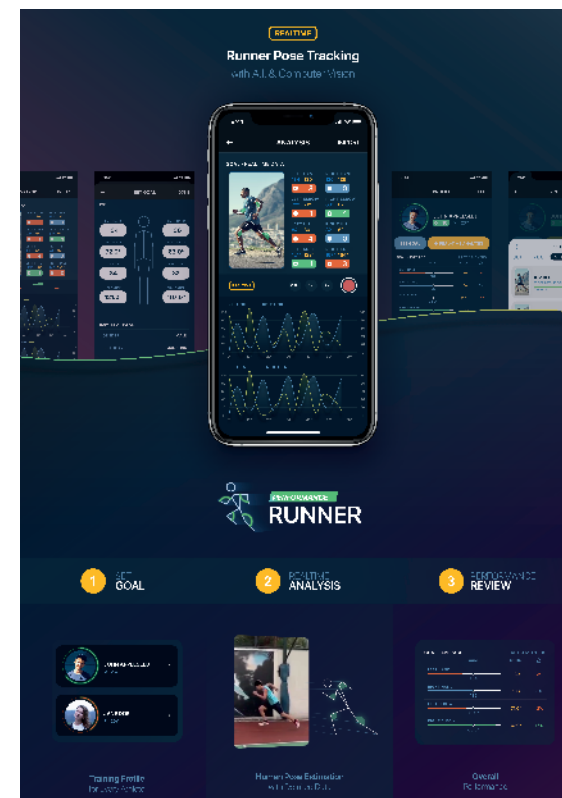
REALTIME

Runner Pose Tracking

with A.I. & Computer Vision

ANALYSIS

PERFORMANCE

RUNNER

1 SET GOAL

2 REALTIME ANALYSIS

3 PERFORMANCE REVIEW

Training Profile for Every Athlete

Human Pose Estimation with Computer Data

Overall Performance